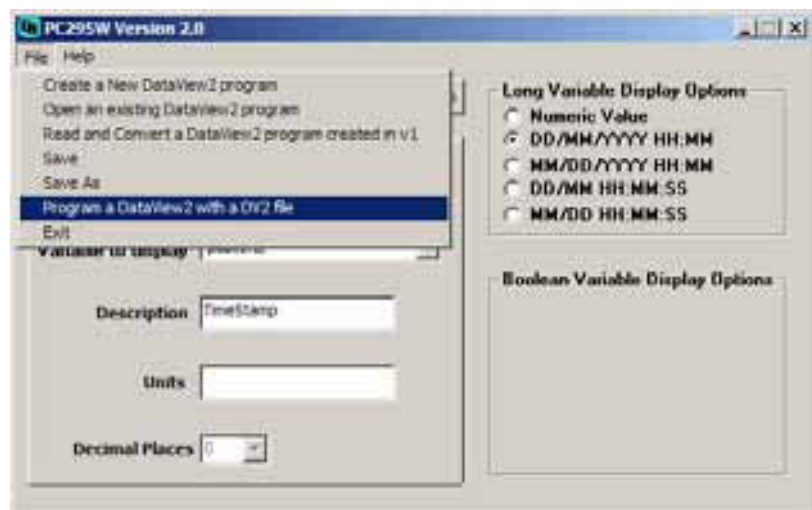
PC295W Version 2.0

File Help

Create a New DataView2 program
Open an existing DataView2 program
Read and Convert a DataView2 program created in v1
Save
Save As
Program a DataView2 with a DV2 file
Exit

Variable to display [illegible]

Description TimeStamp

Units

Decimal Places 0

Long Variable Display Options
Numeric Value
DD/MM/YYYY HH:MM
MM/DD/YYYY HH:MM
DD/MM HH:MM:SS
MM/DD HH:MM:SS

Boolean Variable Display Options